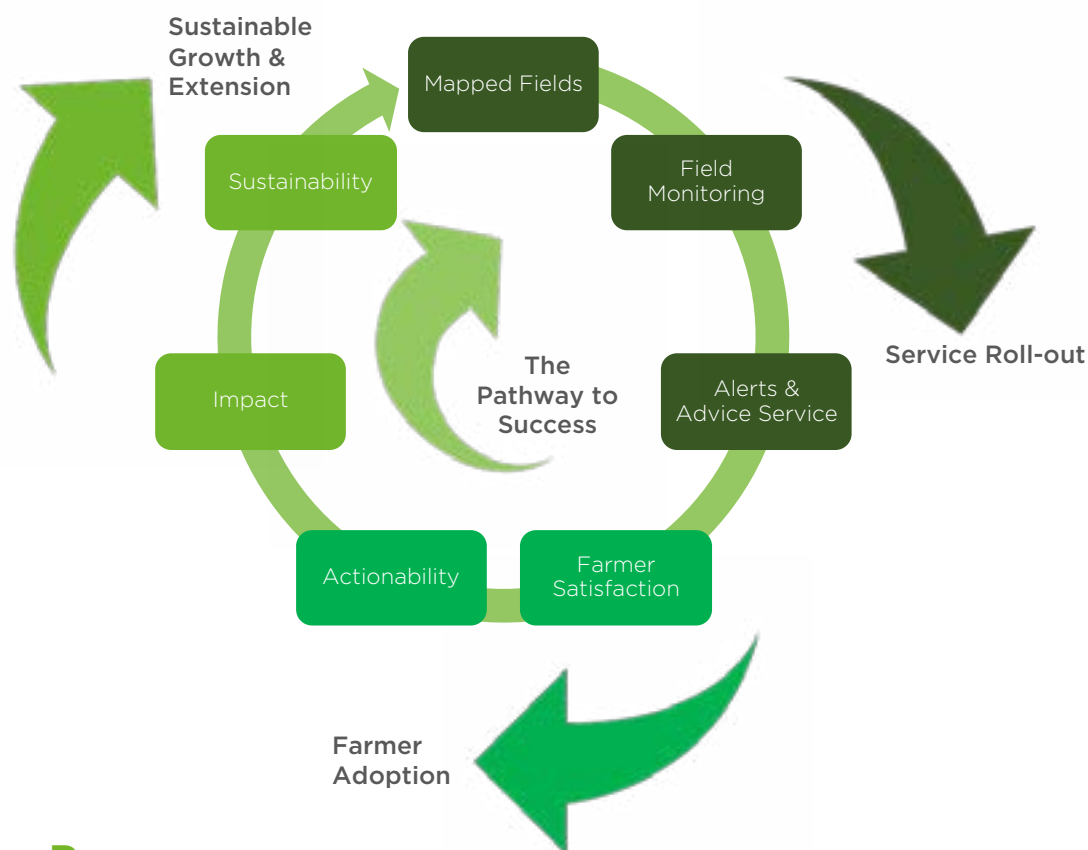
Sustainable Growth & Extension

Mapped Fields

Field Monitoring

Service Roll-out

Alerts & Advice Service

Farmer Satisfaction

Actionability

Impact

Sustainability

The Pathway to Success

Farmer Adoption